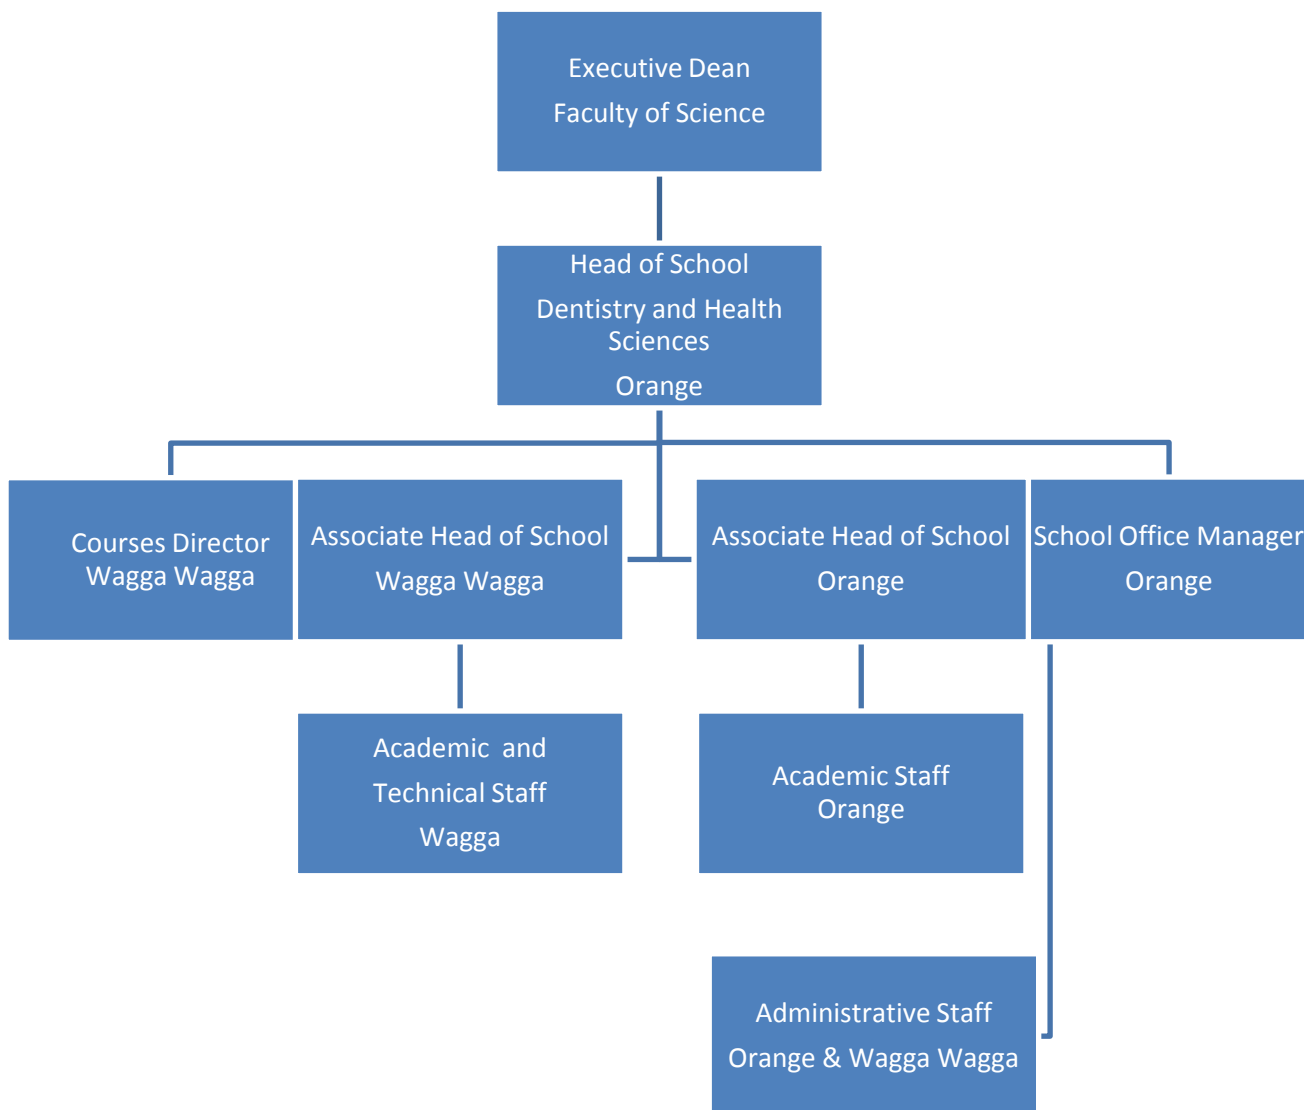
Executive Dean
Faculty of Science

Head of School
Dentistry and Health Sciences
Orange

Courses Director
Wagga Wagga

Associate Head of School
Wagga Wagga

Associate Head of School
Orange

School Office Manager
Orange

Academic and
Technical Staff
Wagga

Academic Staff
Orange

Administrative Staff
Orange & Wagga Wagga